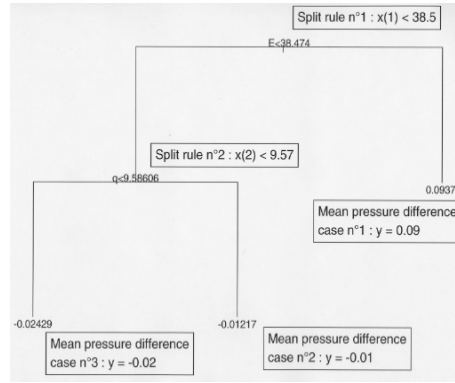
Split rule n°1 : x(1) < 38.5

E<38.474

Split rule n°2 : x(2) < 9.57

q<9.58606

0.0937

Mean pressure difference case n°1 : y = 0.09

-0.02429

-0.01217

Mean pressure difference case n°3 : y = -0.02

Mean pressure difference case n°2 : y = -0.01